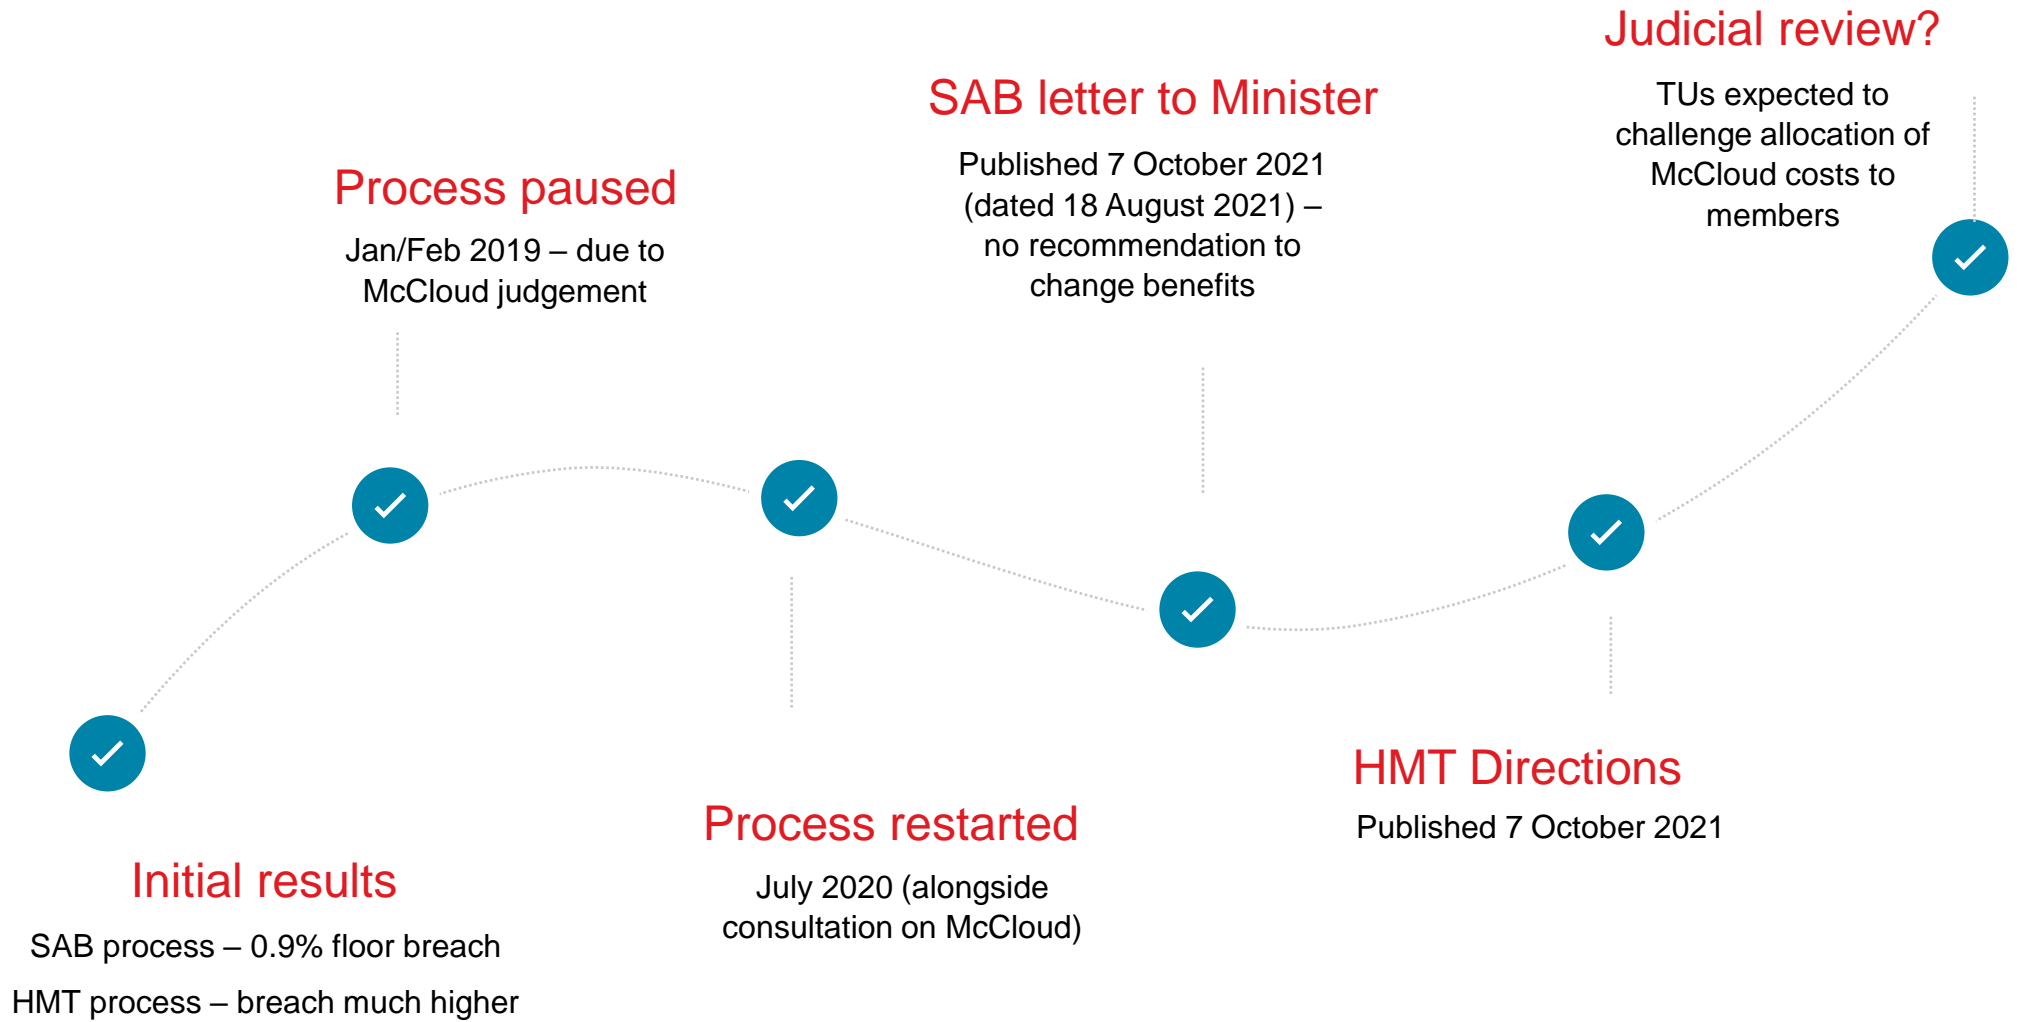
Initial results

SAB process – 0.9% floor breach

HMT process – breach much higher

Process paused

Jan/Feb 2019 – due to McCloud judgement

Process restarted

July 2020 (alongside consultation on McCloud)

SAB letter to Minister

Published 7 October 2021 (dated 18 August 2021) – no recommendation to change benefits

HMT Directions

Published 7 October 2021

Judicial review?

TUs expected to challenge allocation of McCloud costs to members